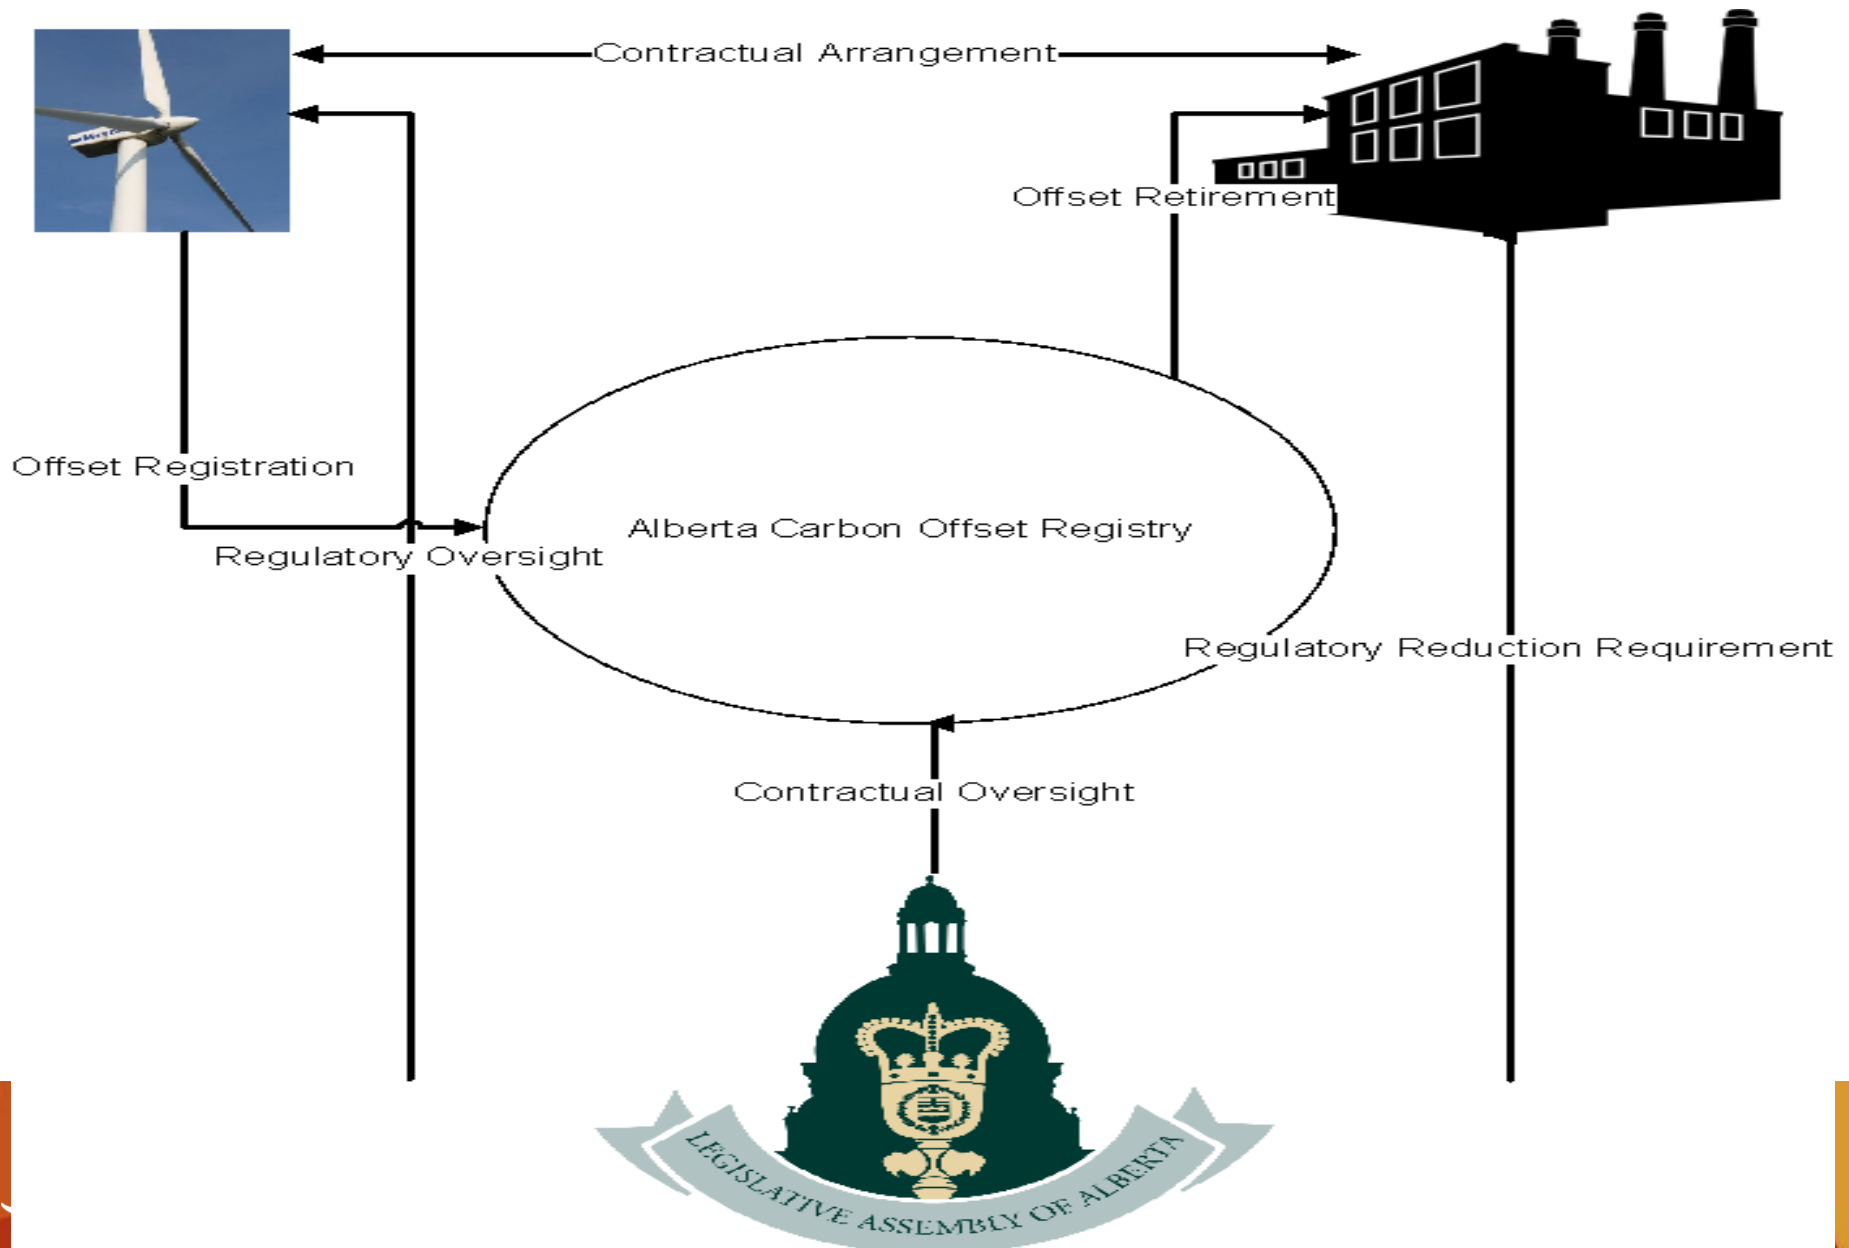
Contractual Arrangement

Offset Retirement

Offset Registration

Regulatory Oversight

Alberta Carbon Offset Registry

Regulatory Reduction Requirement

Contractual Oversight

LEGISLATIVE ASSEMBLY OF ALBERTA